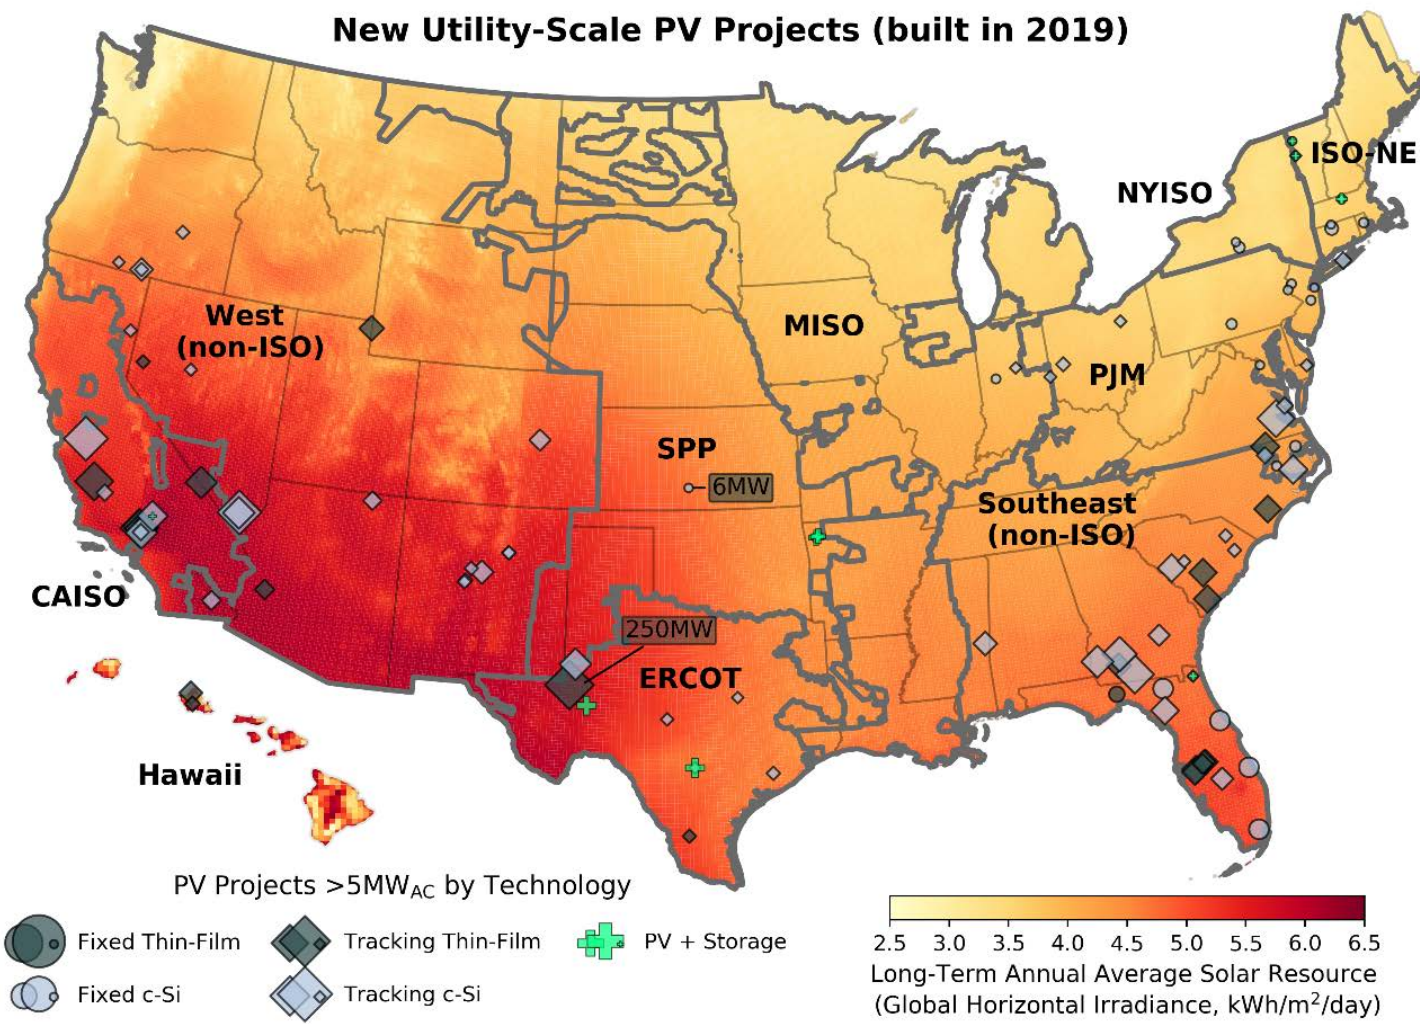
New Utility-Scale PV Projects (built in 2019)

ISO-NE
NYISO
West (non-ISO)
MISO
PJM
SPP
6MW
Southeast (non-ISO)
CAISO
250MW
ERCOT
Hawaii

PV Projects >5MW$_{AC}$ by Technology
Fixed Thin-Film
Tracking Thin-Film
PV + Storage
Fixed c-Si
Tracking c-Si

2.5 3.0 3.5 4.0 4.5 5.0 5.5 6.0 6.5
Long-Term Annual Average Solar Resource
(Global Horizontal Irradiance, kWh/m$^2$/day)